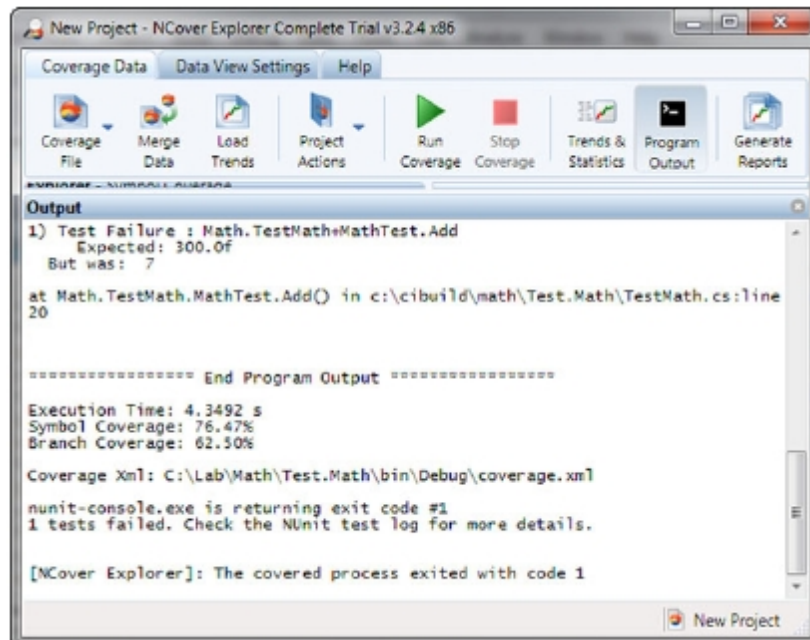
New Project - NCover Explorer Complete Trial v3.2.4 x86

Coverage Data | Data View Settings | Help

Coverage File | Merge Data | Load Trends | Project Actions | Run Coverage | Stop Coverage | Trends & Statistics | Program Output | Generate Reports

Explorer - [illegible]

Output

1) Test Failure : Math.TestMath+MathTest.Add
Expected: 300.0f
But was: 7

at Math.TestMath.MathTest.Add() in c:\cibuild\math\Test.Math\TestMath.cs:line 20

================= End Program Output =================

Execution Time: 4.3492 s
Symbol Coverage: 76.47%
Branch Coverage: 62.50%

Coverage Xml: C:\Lab\Math\Test.Math\bin\Debug\coverage.xml

nunit-console.exe is returning exit code #1
1 tests failed. Check the NUnit test log for more details.

[NCover Explorer]: The covered process exited with code 1

New Project